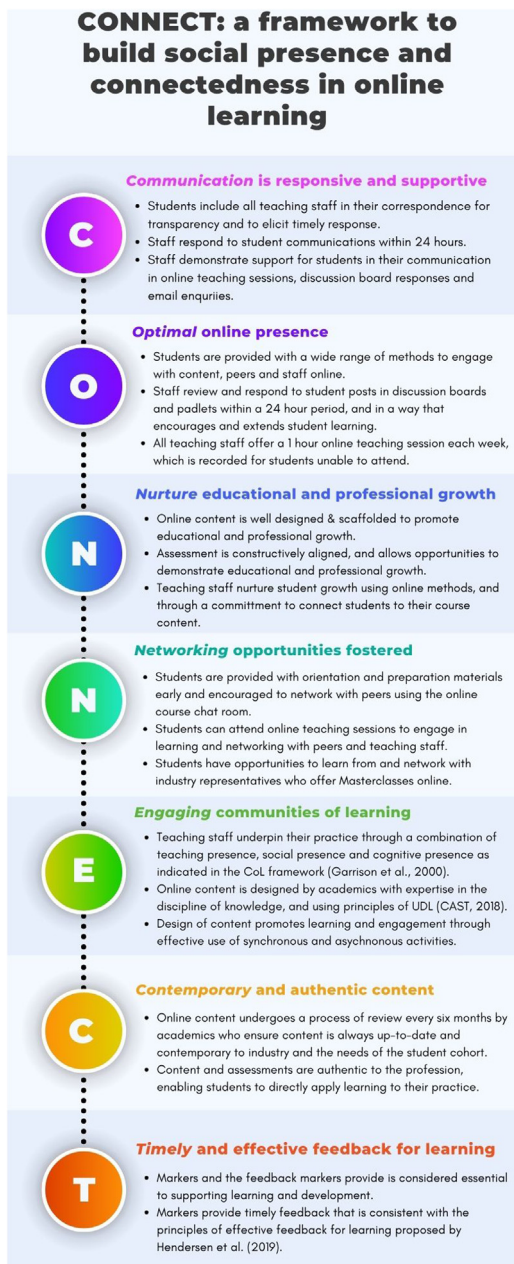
CONNECT: a framework to build social presence and connectedness in online learning

C

Communication is responsive and supportive

- Students include all teaching staff in their correspondence for transparency and to elicit timely response.
- Staff respond to student communications within 24 hours.
- Staff demonstrate support for students in their communication in online teaching sessions, discussion board responses and email enquiries.

O

Optimal online presence

- Students are provided with a wide range of methods to engage with content, peers and staff online.
- Staff review and respond to student posts in discussion boards and padlets within a 24 hour period, and in a way that encourages and extends student learning.
- All teaching staff offer a 1 hour online teaching session each week, which is recorded for students unable to attend.

N

Nurture educational and professional growth

- Online content is well designed & scaffolded to promote educational and professional growth.
- Assessment is constructively aligned, and allows opportunities to demonstrate educational and professional growth.
- Teaching staff nurture student growth using online methods, and through a committment to connect students to their course content.

N

Networking opportunities fostered

- Students are provided with orientation and preparation materials early and encouraged to network with peers using the online course chat room.
- Students can attend online teaching sessions to engage in learning and networking with peers and teaching staff.
- Students have opportunities to learn from and network with industry representatives who offer Masterclasses online.

E

Engaging communities of learning

- Teaching staff underpin their practice through a combination of teaching presence, social presence and cognitive presence as indicated in the CoL framework (Garrison et al., 2000).
- Online content is designed by academics with expertise in the discipline of knowledge, and using principles of UDL (CAST, 2018).
- Design of content promotes learning and engagement through effective use of synchronous and asychnonous activities.

C

Contemporary and authentic content

- Online content undergoes a process of review every six months by academics who ensure content is always up-to-date and contemporary to industry and the needs of the student cohort.
- Content and assessments are authentic to the profession, enabling students to directly apply learning to their practice.

T

Timely and effective feedback for learning

- Markers and the feedback markers provide is considered essential to supporting learning and development.
- Markers provide timely feedback that is consistent with the principles of effective feedback for learning proposed by Hendersen et al. (2019).